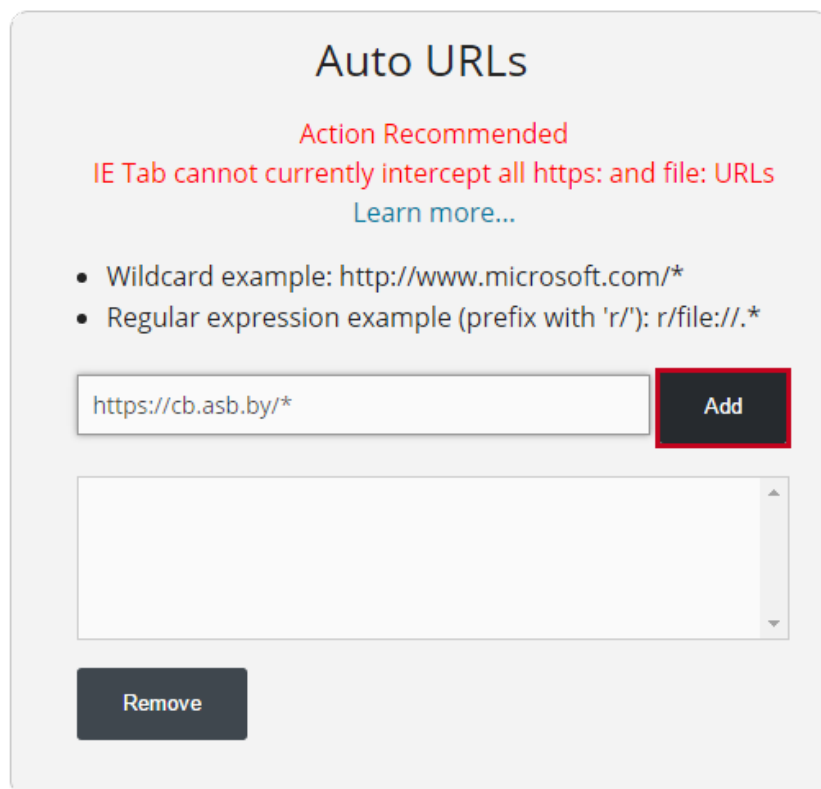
Auto URLs

Action Recommended
IE Tab cannot currently intercept all https: and file: URLs
Learn more...

- Wildcard example: http://www.microsoft.com/*
- Regular expression example (prefix with 'r/'): r/file://.*

https://cb.asb.by/*

Add

Remove